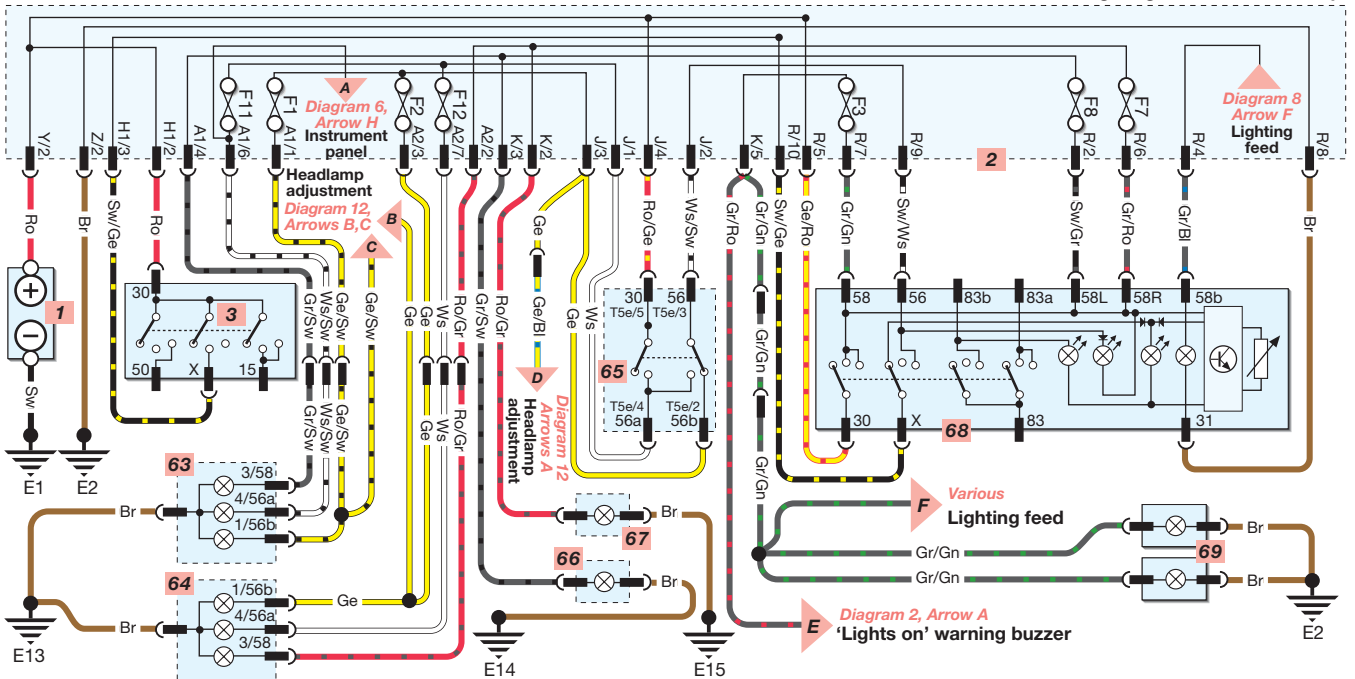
Y/2 Z/2 H1/3 H1/2 A1/4 A1/6 A1/1 A2/3 A2/7 A2/2 K/3 K/2 J/3 J/1 J/4 J/2 K/5 R/10 R/5 R/7 R/9 R/2 R/6 R/4 R/8

F11 F1 F2 F12 F3 F8 F7

A
Diagram 6, Arrow H
Instrument panel

Diagram 8 Arrow F
Lighting feed

2

Headlamp adjustment
Diagram 12, Arrows B,C

B

C

Ro Br Sw/Ge Ro

1

Sw

E1 E2

30 50 X 15

3

Gr/Sw Ws/Sw Ge/Sw Ge/Sw Ge Ge Ws Ro/Gr Gr/Sw Ro/Gr Ge Ge/Bl Ge Ws Ro/Ge Ws/Sw

Gr/Sw Gr/Sw Ge/Sw Ge Ws Ro/Gr

D
Headlamp adjustment
Diagram 12 Arrows A

30 56 T5e/5 T5e/3

65

T5e/4 T5e/2 56a 56b

Gr/Ro Gr/Gn Sw/Ge Ge/Ro Gr/Gn Sw/Ws Sw/Gr Gr/Ro Gr/Bl Br

58 56 83b 83a 58L 58R 58b

30 X 68 83 31

Gr/Gn Gr/Gn

63
3/58
4/56a
1/56b

Br

E13

Br

64
1/56b
4/56a
3/58

Ge

67 Br

66 Br

E14 E15

F Various
Lighting feed

Gr/Gn Gr/Gn

69

Br Br

E2

E Diagram 2, Arrow A
'Lights on' warning buzzer